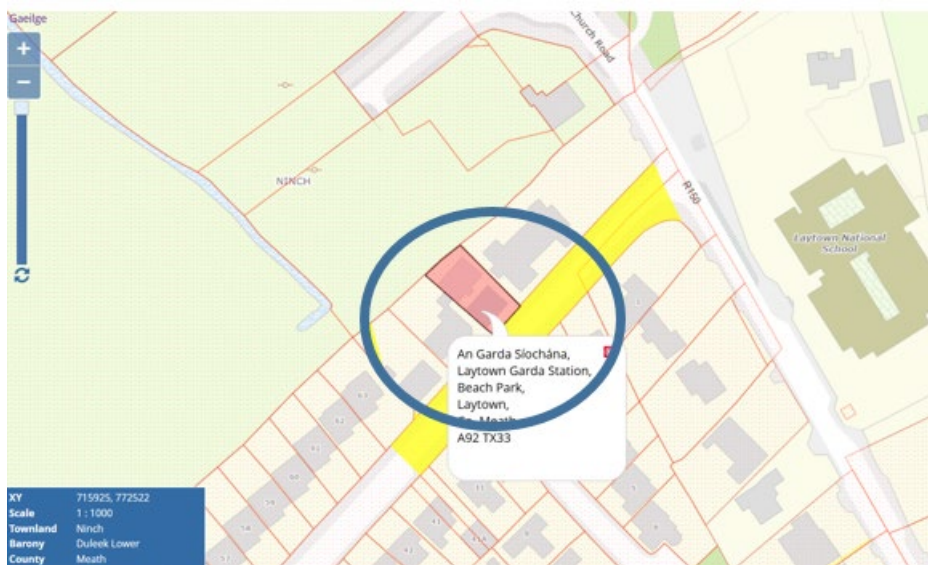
Gaeilge

+

−

Church Road

NINCH

R150

Laytown National School

An Garda Síochána,
Laytown Garda Station,
Beach Park,
Laytown,
Co. Meath
A92 TX33

| XY | 715925, 772522 |
|---|---|
| Scale | 1 : 1000 |
| Townland | Ninch |
| Barony | Duleek Lower |
| County | Meath |